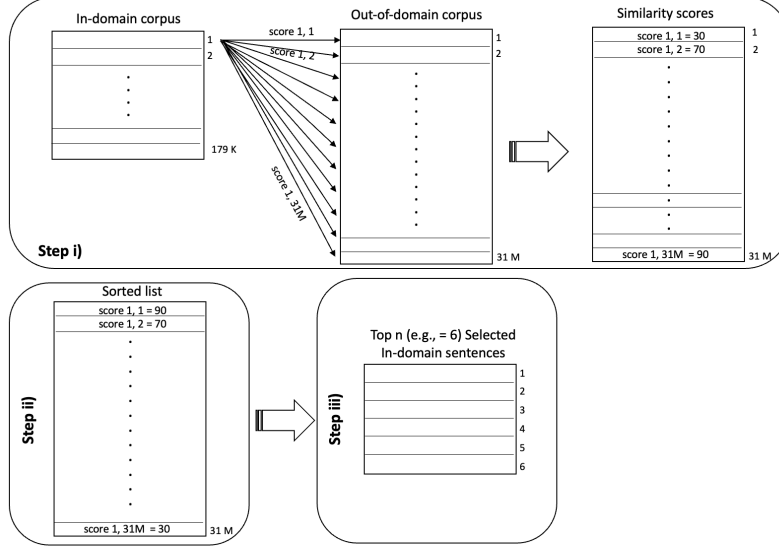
In-domain corpus

1
2

179 K

score 1, 1
score 1, 2
score 1, 31M

Out-of-domain corpus

1
2

31 M

Similarity scores

score 1, 1 = 30
score 1, 2 = 70

score 1, 31M = 90

1
2

31 M

Step i)

Step ii)

Sorted list

score 1, 1 = 90
score 1, 2 = 70

score 1, 31M = 30

31 M

Step iii)

Top n (e.g., = 6) Selected In-domain sentences

1
2
3
4
5
6